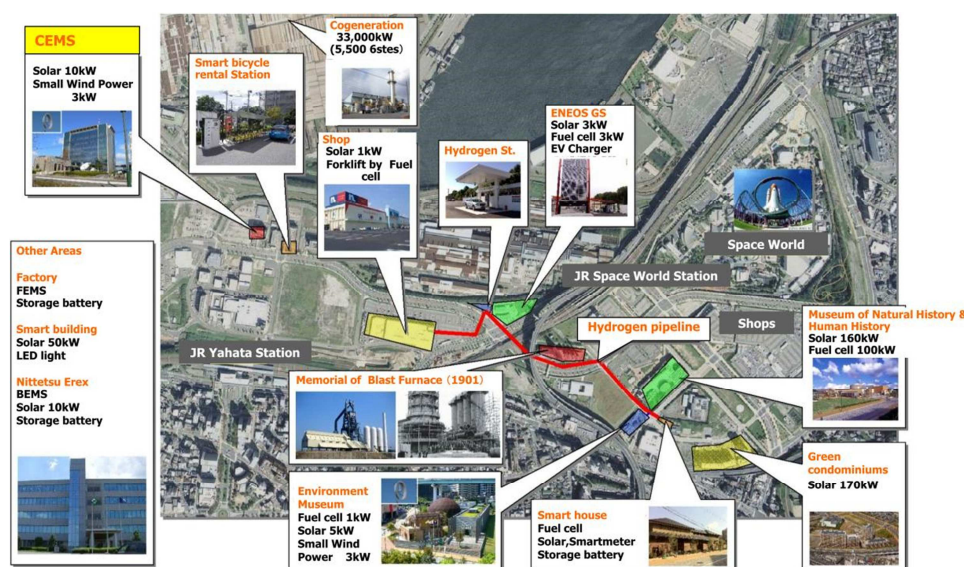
CEMS
Solar 10kW
Small Wind Power 3kW

Smart bicycle rental Station

Cogeneration
33,000kW
(5,500 6stes)

Shop
Solar 1kW
Forklift by Fuel cell

Hydrogen St.

ENEOS GS
Solar 3kW
Fuel cell 3kW
EV Charger

Space World

JR Space World Station

Other Areas

Factory
FEMS
Storage battery

Smart building
Solar 50kW
LED light

Nittetsu Erex
BEMS
Solar 10kW
Storage battery

JR Yahata Station

Hydrogen pipeline

Shops

Museum of Natural History & Human History
Solar 160kW
Fuel cell 100kW

Memorial of Blast Furnace (1901)

Green condominiums
Solar 170kW

Environment Museum
Fuel cell 1kW
Solar 5kW
Small Wind Power 3kW

Smart house
Fuel cell
Solar,Smartmeter
Storage battery